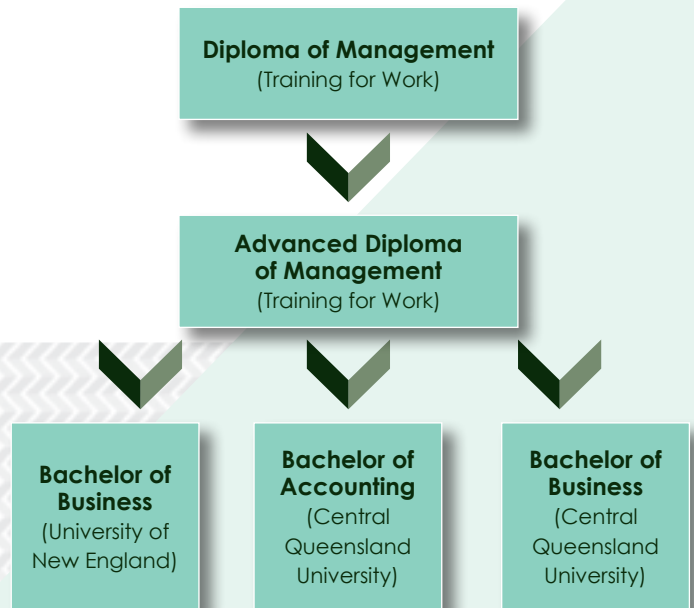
Diploma of Management
(Training for Work)

Advanced Diploma of Management
(Training for Work)

Bachelor of Business
(University of New England)

Bachelor of Accounting
(Central Queensland University)

Bachelor of Business
(Central Queensland University)